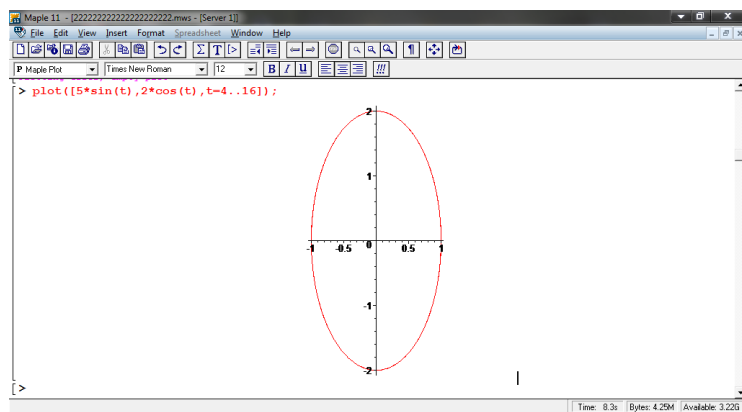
Maple 11 - [2222222222222222222222.mws - [Server 1]]
File Edit View Insert Format Spreadsheet Window Help
P Maple Plot Times New Roman 12 B I U !!!
> plot([5*sin(t),2*cos(t),t=4..16]);
2
1
-1 -0.5 0 0.5 1
-1
-2
>
Time: 8.3s Bytes: 4.25M Available: 3.22G